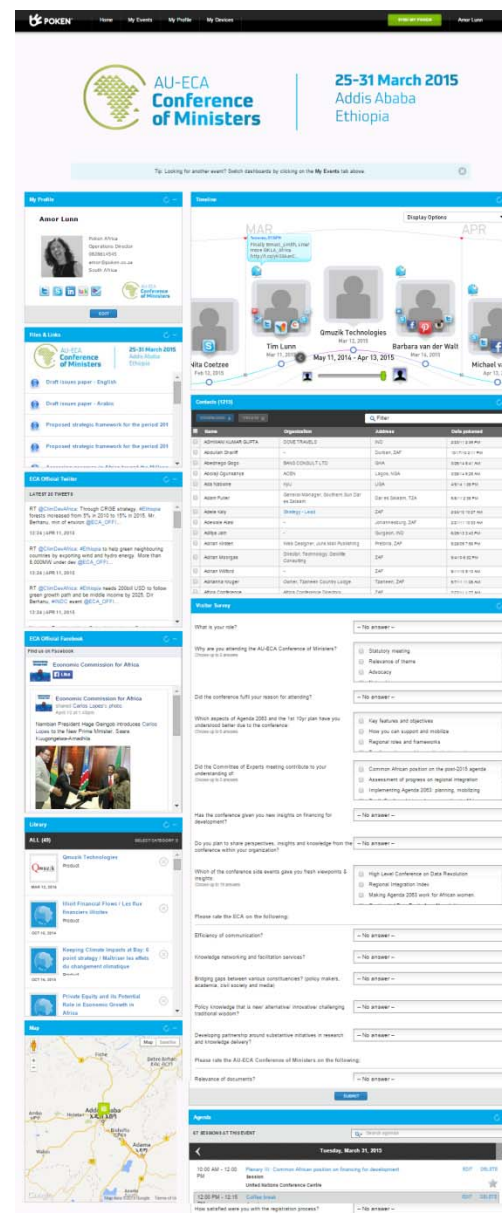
POKEN Home My Events My Profile My Devices Amor Lunn

AU-ECA Conference of Ministers

25-31 March 2015 Addis Ababa Ethiopia

Tip: Looking for another event? Switch dashboards by clicking on the My Events tab above.

My Profile

Amor Lunn

Poken Africa
Operations Director
amor@poken.co.za
South Africa

EDIT

Files & Links

AU-ECA Conference of Ministers 25-31 March 2015 Addis Ababa Ethiopia

Draft issues paper - English

Draft issues paper - Arabic

Proposed strategic framework for the period 201

Proposed strategic framework for the period 201

ECA Official Twitter

LATEST 20 TWEETS

RT @ClimDevAfrica: Through CRGE strategy, #Ethiopia forests increased from 5% in 2010 to 15% in 2015. Mr Berhanu, min of environ @ECA_OFFI...

RT @ClimDevAfrica: #Ethiopia to help green neighbouring countries by exporting wind and hydro energy. More than 5,000MW under dev @ECA_OFFI...

RT @ClimDevAfrica: #Ethiopia needs 200bil USD to follow green growth path and be middle income by 2025. Dr Berhanu, #NECC event @ECA_OFFI...

ECA Official Facebook

Find us on Facebook

Economic Commission for Africa

Like

Economic Commission for Africa shared Carlos Lopes's photo.

Namibian President Hage Geingob introduces Carlos Lopes to the New Prime Minister, Saara Kuugongelwa-Amadhila

Library

ALL (45)

Qmuzik Technologies
Product

Illicit Financial Flows / Les flux financiers illicites
Product

Keeping Climate Impacts at Bay: 6 point strategy / Maîtriser les effets du changement climatique

Private Equity and its Potential Role in Economic Growth in Africa

Map

Map Satellite

Addis Ababa

Google

Timeline

Display Options

MAR

APR

Nita Coetzee

Tim Lunn

Qmuzik Technologies

Barbara van der Walt

Michael

May 11, 2014 - Apr 13, 2015

Contacts

Filter

| Name | Organisation | Address | Date poked |
|---|---|---|---|
| ABHINAV KUMAR GUPTA | DOVE TRAVELS | IND | |
| Abdullah Sharif | - | Durban, ZAF | |
| Abednego Sego | BANG CONSULT LTD | GHA | |
| Abdoul Ogunsanya | ACEN | Lagos, NGA | |
| Ada Nsibome | NJU | USA | |
| Adam Fuller | General Manager, Southern Sun Dar es Salaam | Dar es Salaam, TZA | |
| Adele Italy | Strategy - Lead | ZAF | |
| Adelaide Alao | - | Johannesburg, ZAF | |
| Aditya Jain | - | Gurgaon, IND | |
| Adrian Vinden | Web Designer, Jude Mall Publishing | Pretoria, ZAF | |
| Adrian Moorgas | Director, Technology, Seville Consulting | ZAF | |
| Adrian Willford | - | ZAF | |
| Adrianna Kruger | Owner, Tzaneen Country Lodge | Tzaneen, ZAF | |
| Africa Conference | Africa Conference Directory | | |

Visitor Survey

What is your role? -- No answer --

Why are you attending the AU-ECA Conference of Ministers? Choose up to 3 answers
Statutory meeting
Relevance of theme
Advocacy

Did the conference fulfil your reason for attending? -- No answer --

Which aspects of Agenda 2063 and the 1st 10yr plan have you understood better due to the conference: Choose up to 3 answers
Key features and objectives
How you can support and mobilize
Regional roles and frameworks

Did the Committee of Experts meeting contribute to your understanding of: Choose up to 3 answers
Common African position on the post-2015 agenda
Assessment of progress on regional integration
Implementing Agenda 2063: planning, mobilizing

Has the conference given you new insights on financing for development? -- No answer --

Do you plan to share perspectives, insights and knowledge from the conference within your organization? -- No answer --

Which of the conference side events gave you fresh viewpoints & insights: Choose up to 10 answers
High Level Conference on Data Revolution
Regional Integration Index
Making Agenda 2063 work for African women

Please rate the ECA on the following:

Efficiency of communication? -- No answer --

Knowledge networking and facilitation services? -- No answer --

Bridging gaps between various constituencies? (policy makers, academia, civil society and media) -- No answer --

Policy knowledge that is new/ alternative/ innovative/ challenging traditional wisdom? -- No answer --

Developing partnership around substantive initiatives in research and knowledge delivery? -- No answer --

Please rate the AU-ECA Conference of Ministers on the following:

Relevance of documents? -- No answer --

SUBMIT

Agenda

67 SESSIONS AT THIS EVENT

Tuesday, March 31, 2015

10:00 AM - 12:00 PM Plenary IV: Common African position on financing for development
Session
United Nations Conference Centre
EDIT DELETE

12:30 PM - 12:15 Coffee break
EDIT DELETE

How satisfied were you with the registration process? -- No answer --